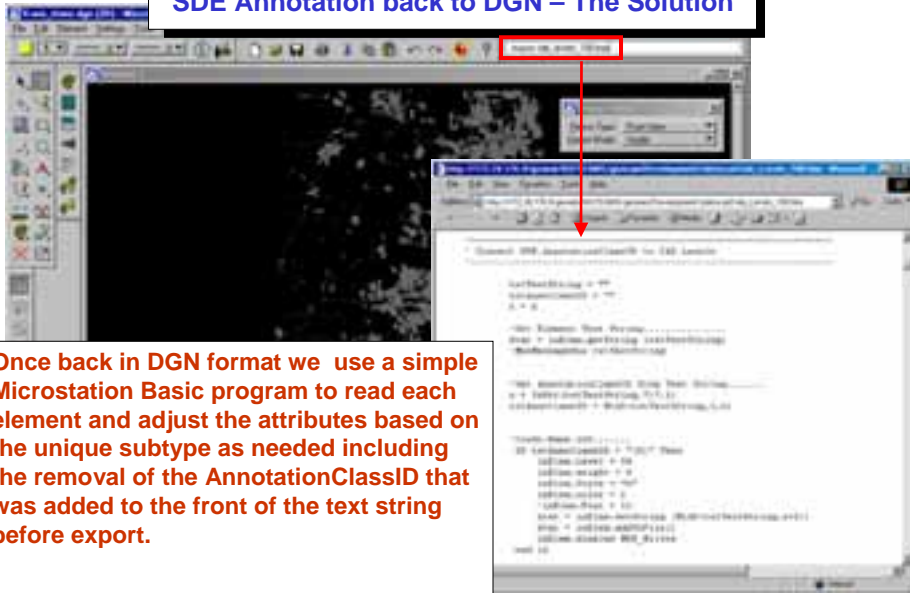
SDE Annotation back to DGN – The Solution

Once back in DGN format we use a simple Microstation Basic program to read each element and adjust the attributes based on the unique subtype as needed including the removal of the AnnotationClassID that was added to the front of the text string before export.